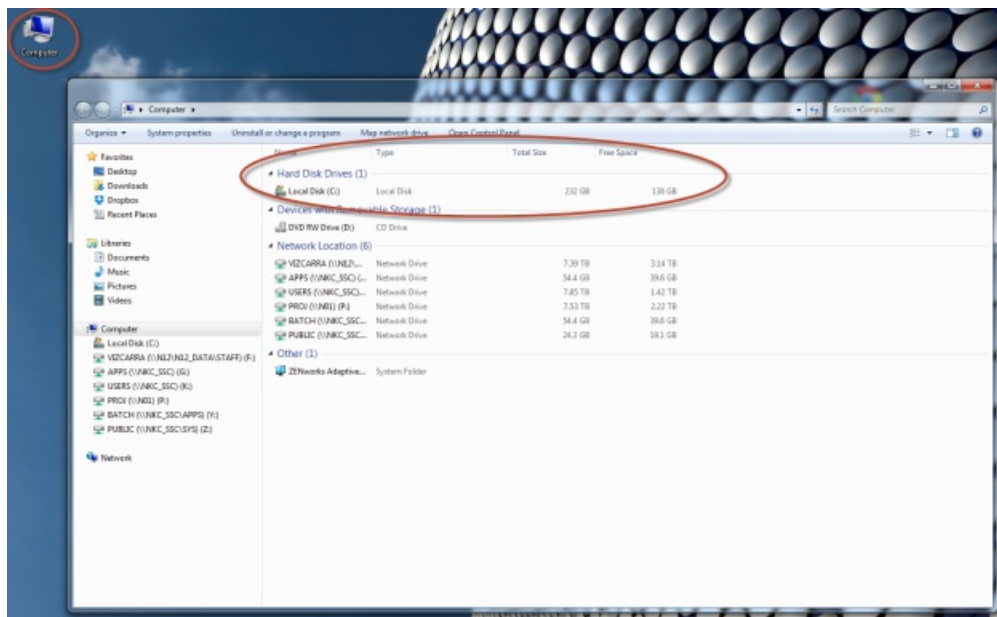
Computer

Computer ▸

Search Computer

Organize ▾ System properties Uninstall or change a program Map network drive Open Control Panel

Favorites
Desktop
Downloads
Dropbox
Recent Places

Libraries
Documents
Music
Pictures
Videos

Computer
Local Disk (C:)
VIZCARRA (\\N12\N12_DATA\STAFF) (F:)
APPS (\\NKC_SSC) (G:)
USERS (\\NKC_SSC) (K:)
PROJ (\\N01) (P:)
BATCH (\\NKC_SSC\APPS) (Y:)
PUBLIC (\\NKC_SSC\SYS) (Z:)

Network

| Name | Type | Total Size | Free Space |
|---|---|---|---|
| Hard Disk Drives (1) | | | |
| Local Disk (C:) | Local Disk | 232 GB | 138 GB |
| Devices with Removable Storage (1) | | | |
| DVD RW Drive (D:) | CD Drive | | |
| Network Location (6) | | | |
| VIZCARRA (\\N12\... | Network Drive | 7.39 TB | 3.14 TB |
| APPS (\\NKC_SSC) (... | Network Drive | 54.4 GB | 39.6 GB |
| USERS (\\NKC_SSC)... | Network Drive | 7.85 TB | 1.42 TB |
| PROJ (\\N01) (P:) | Network Drive | 7.53 TB | 2.22 TB |
| BATCH (\\NKC_SSC... | Network Drive | 54.4 GB | 39.6 GB |
| PUBLIC (\\NKC_SSC... | Network Drive | 24.3 GB | 19.1 GB |
| Other (1) | | | |
| ZENworks Adaptive... | System Folder | | |